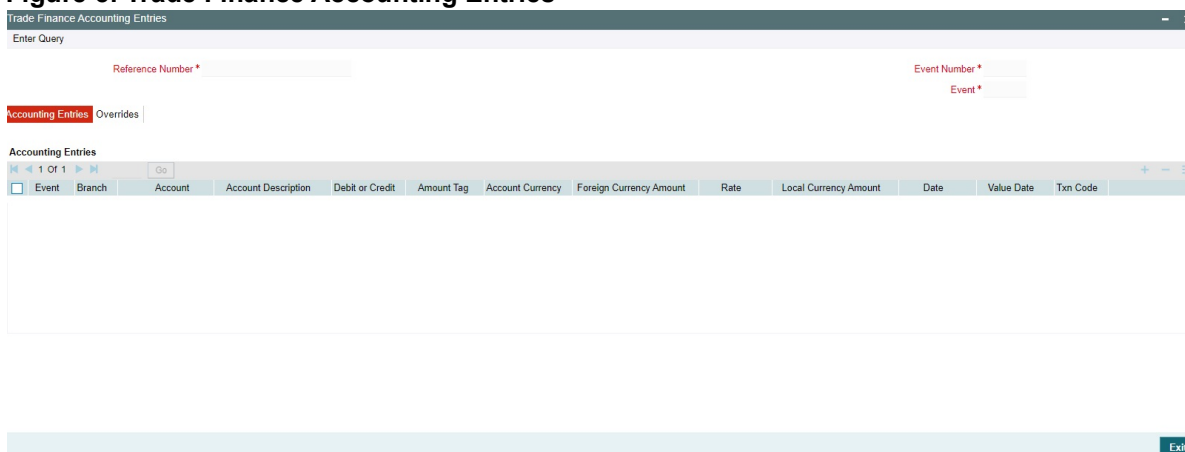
Figure 0: Trade Finance Accounting Entries

Trade Finance Accounting Entries

Enter Query

Reference Number *

Event Number *

Event *

Accounting Entries Overrides

Accounting Entries

1 Of 1 Go

| Event | Branch | Account | Account Description | Debit or Credit | Amount Tag | Account Currency | Foreign Currency Amount | Rate | Local Currency Amount | Date | Value Date | Txn Code |
|---|---|---|---|---|---|---|---|---|---|---|---|---|

Exit